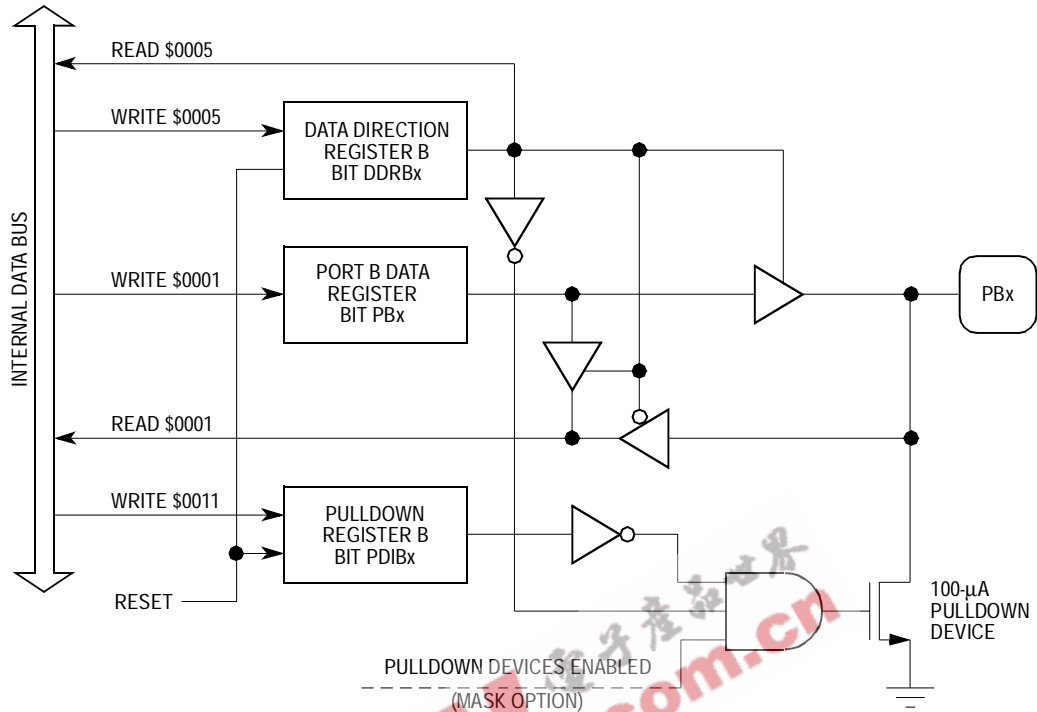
INTERNAL DATA BUS

READ \$0005

WRITE \$0005

DATA DIRECTION REGISTER B BIT DDRBx

WRITE \$0001

PORT B DATA REGISTER BIT PBx

PBx

READ \$0001

WRITE \$0011

PULLDOWN REGISTER B BIT PDIBx

RESET

100-µA PULLDOWN DEVICE

PULLDOWN DEVICES ENABLED

(MASK OPTION)

电子产品世界

.com.cn